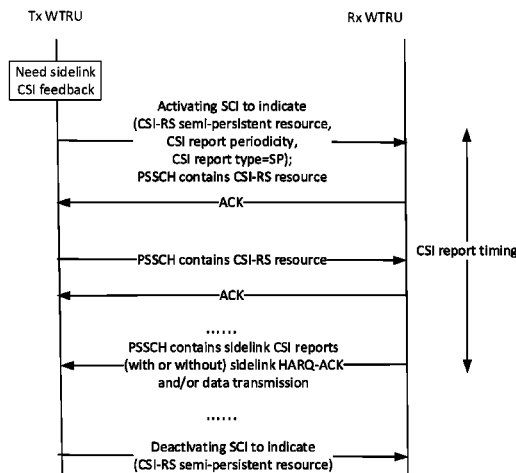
Tx WTRU

Rx WTRU

Need sidelink CSI feedback

Activating SCI to indicate (CSI-RS semi-persistent resource, CSI report periodicity, CSI report type=SP); PSSCH contains CSI-RS resource

ACK

PSSCH contains CSI-RS resource

CSI report timing

ACK

......

PSSCH contains sidelink CSI reports (with or without) sidelink HARQ-ACK and/or data transmission

......

Deactivating SCI to indicate (CSI-RS semi-persistent resource)